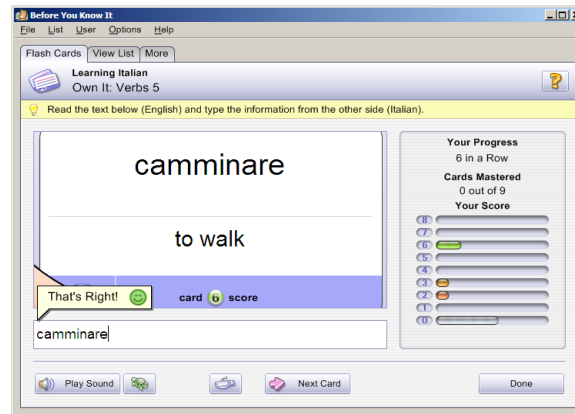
Before You Know It

File List User Options Help

Flash Cards View List More

Learning Italian
Own It: Verbs 5

?

Read the text below (English) and type the information from the other side (Italian).

camminare

to walk

That's Right!

card 6 score

camminare

Your Progress
6 in a Row
Cards Mastered
0 out of 9
Your Score

8
7
6
5
4
3
2
1
0

Play Sound

Next Card

Done